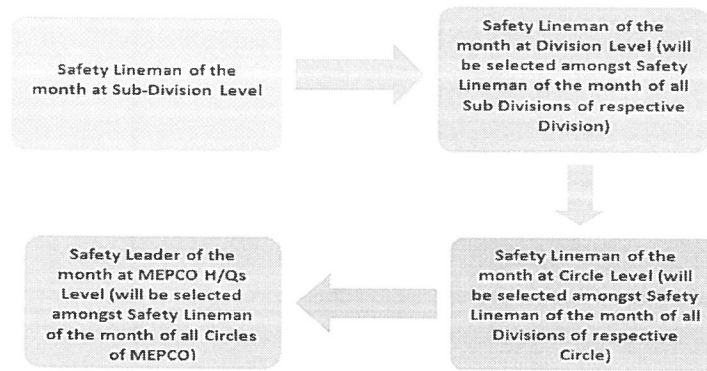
Safety Lineman of the month at Sub-Division Level

Safety Lineman of the month at Division Level (will be selected amongst Safety Lineman of the month of all Sub Divisions of respective Division)

Safety Lineman of the month at Circle Level (will be selected amongst Safety Lineman of the month of all Divisions of respective Circle)

Safety Leader of the month at MEPCO H/Qs Level (will be selected amongst Safety Lineman of the month of all Circles of MEPCO)